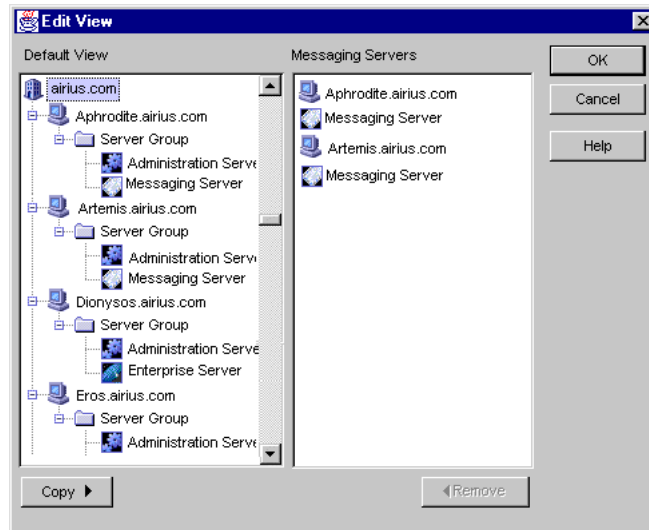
Edit View

Default View

airius.com
Aphrodite.airius.com
Server Group
Administration Serve
Messaging Server
Artemis.airius.com
Server Group
Administration Serve
Messaging Server
Dionysos.airius.com
Server Group
Administration Serve
Enterprise Server
Eros.airius.com
Server Group
Administration Serve

Copy ▸

Messaging Servers

Aphrodite.airius.com
Messaging Server
Artemis.airius.com
Messaging Server

◂Remove

OK
Cancel
Help